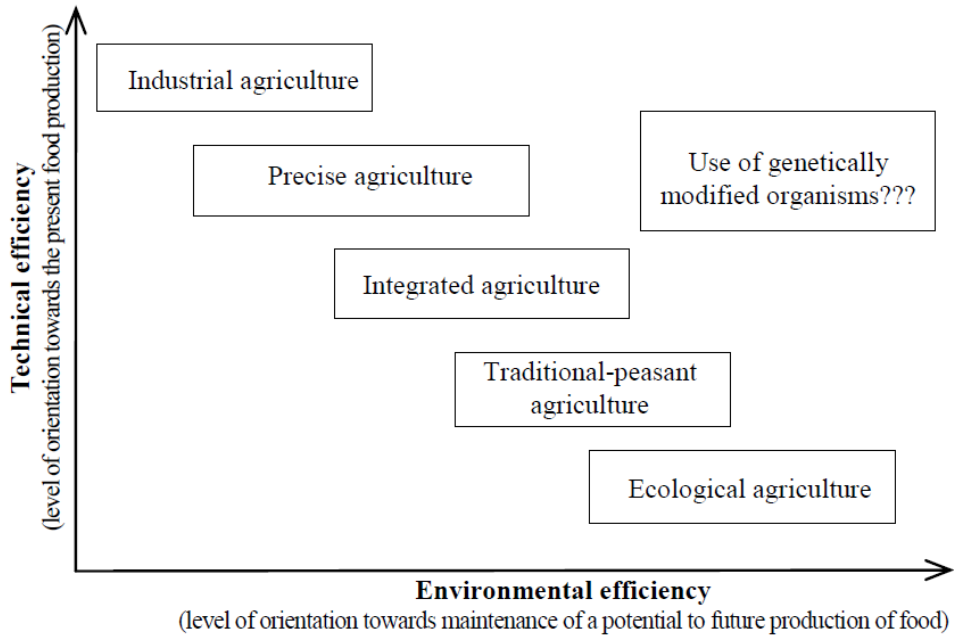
Technical efficiency
(level of orientation towards the present food production)

Industrial agriculture

Precise agriculture

Use of genetically modified organisms???

Integrated agriculture

Traditional-peasant agriculture

Ecological agriculture

Environmental efficiency
(level of orientation towards maintenance of a potential to future production of food)